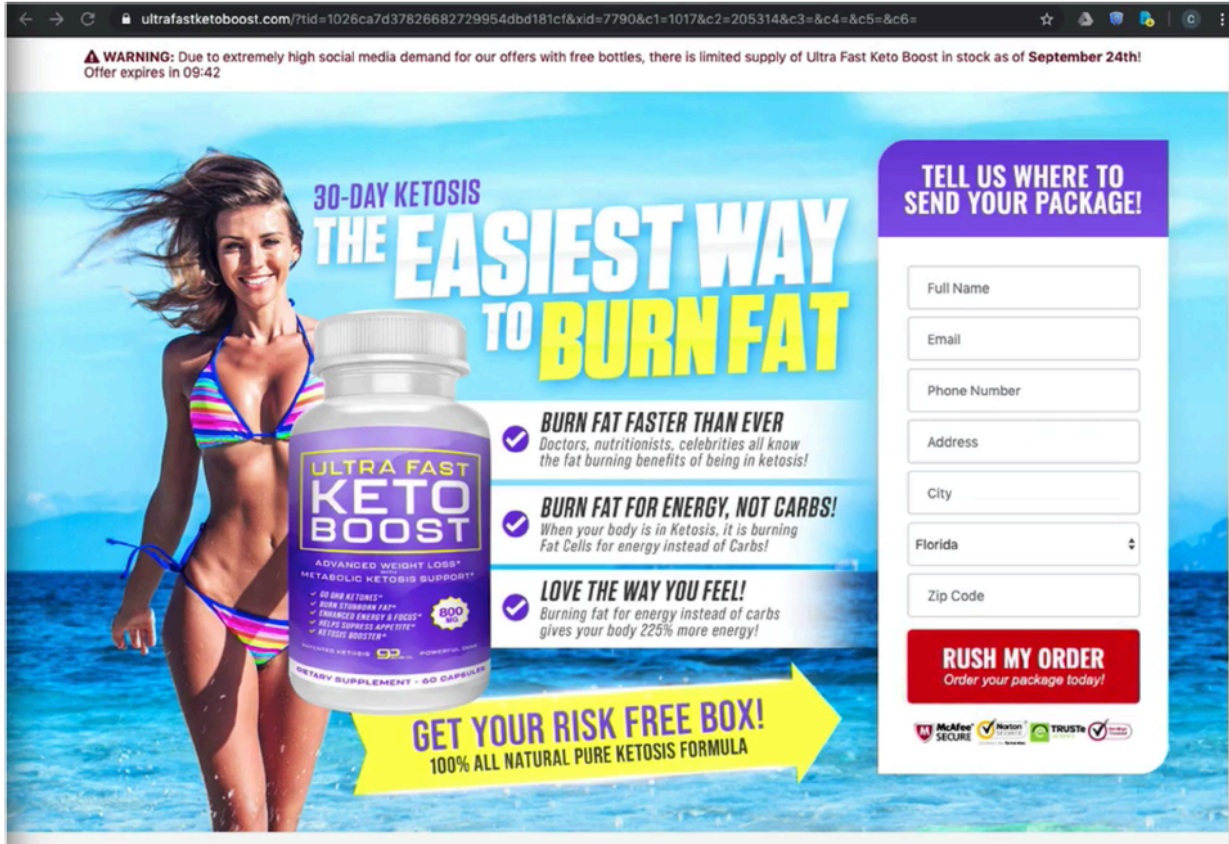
ultrafastketoboost.com/?tid=1026ca7d37826682729954dbd181cf&xid=7790&c1=1017&c2=205314&c3=&c4=&c5=&c6=

⚠ WARNING: Due to extremely high social media demand for our offers with free bottles, there is limited supply of Ultra Fast Keto Boost in stock as of September 24th! Offer expires in 09:42

30-DAY KETOSIS
THE EASIEST WAY TO BURN FAT

ULTRA FAST KETO BOOST
ADVANCED WEIGHT LOSS* WITH METABOLIC KETOSIS SUPPORT*
GO BHB KETONES*
BURN STUBBORN FAT*
ENHANCED ENERGY & FOCUS*
HELPS SUPRESS APPETITE*
KETOSIS BOOSTER*
800 MG
PATENTED KETOSIS
POWERFUL PURE
DIETARY SUPPLEMENT - 60 CAPSULES

BURN FAT FASTER THAN EVER
Doctors, nutritionists, celebrities all know the fat burning benefits of being in ketosis!

BURN FAT FOR ENERGY, NOT CARBS!
When your body is in Ketosis, it is burning Fat Cells for energy instead of Carbs!

LOVE THE WAY YOU FEEL!
Burning fat for energy instead of carbs gives your body 225% more energy!

GET YOUR RISK FREE BOX!
100% ALL NATURAL PURE KETOSIS FORMULA

TELL US WHERE TO SEND YOUR PACKAGE!
Full Name
Email
Phone Number
Address
City
Florida
Zip Code
RUSH MY ORDER
Order your package today!
McAfee SECURE
Norton
TRUSTe